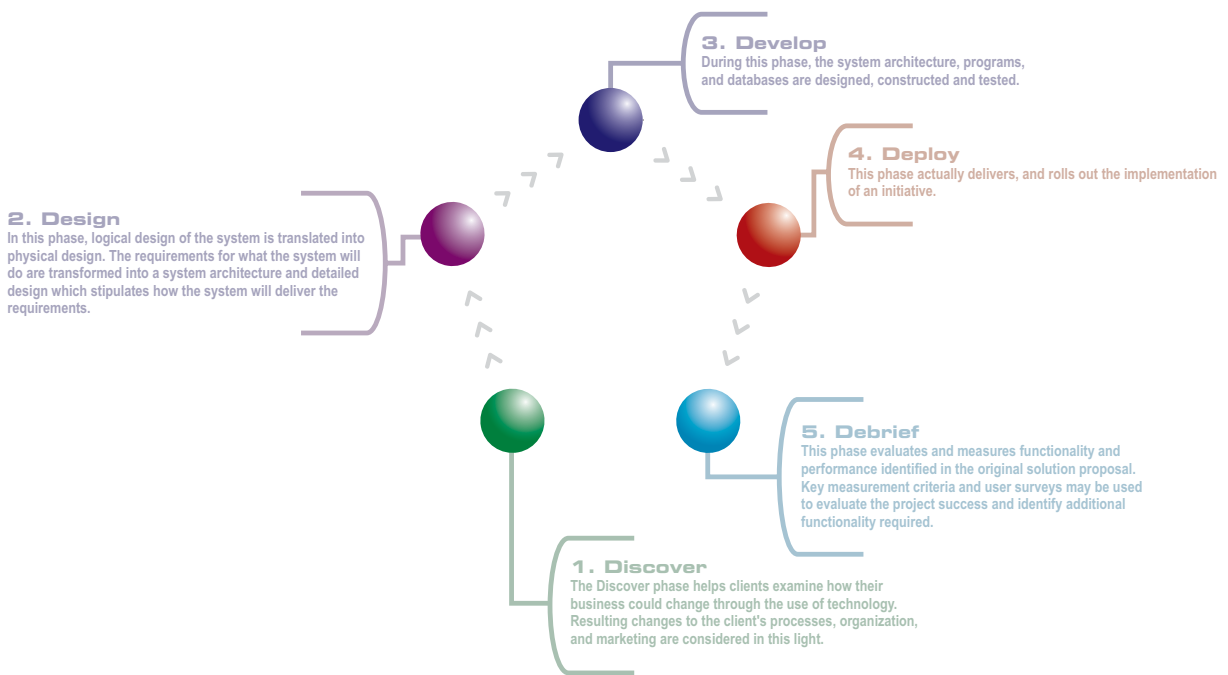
3. Develop
During this phase, the system architecture, programs, and databases are designed, constructed and tested.

4. Deploy
This phase actually delivers, and rolls out the implementation of an initiative.

2. Design
In this phase, logical design of the system is translated into physical design. The requirements for what the system will do are transformed into a system architecture and detailed design which stipulates how the system will deliver the requirements.

5. Debrief
This phase evaluates and measures functionality and performance identified in the original solution proposal. Key measurement criteria and user surveys may be used to evaluate the project success and identify additional functionality required.

1. Discover
The Discover phase helps clients examine how their business could change through the use of technology. Resulting changes to the client's processes, organization, and marketing are considered in this light.